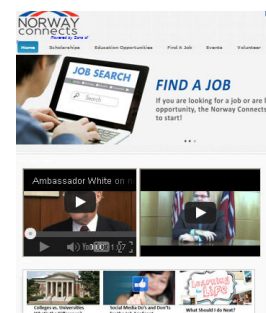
NORWAY connects
Powered by Sons of

Home Scholarships Education Opportunities Find A Job Events Volunteer

JOB SEARCH
Search

FIND A JOB
If you are looking for a job or are l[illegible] opportunity, the Norway Connects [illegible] to start!

Ambassador White on n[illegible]

1:27

Colleges vs. Universities
Social Media Do's and Don'ts
What Should I Do Next?